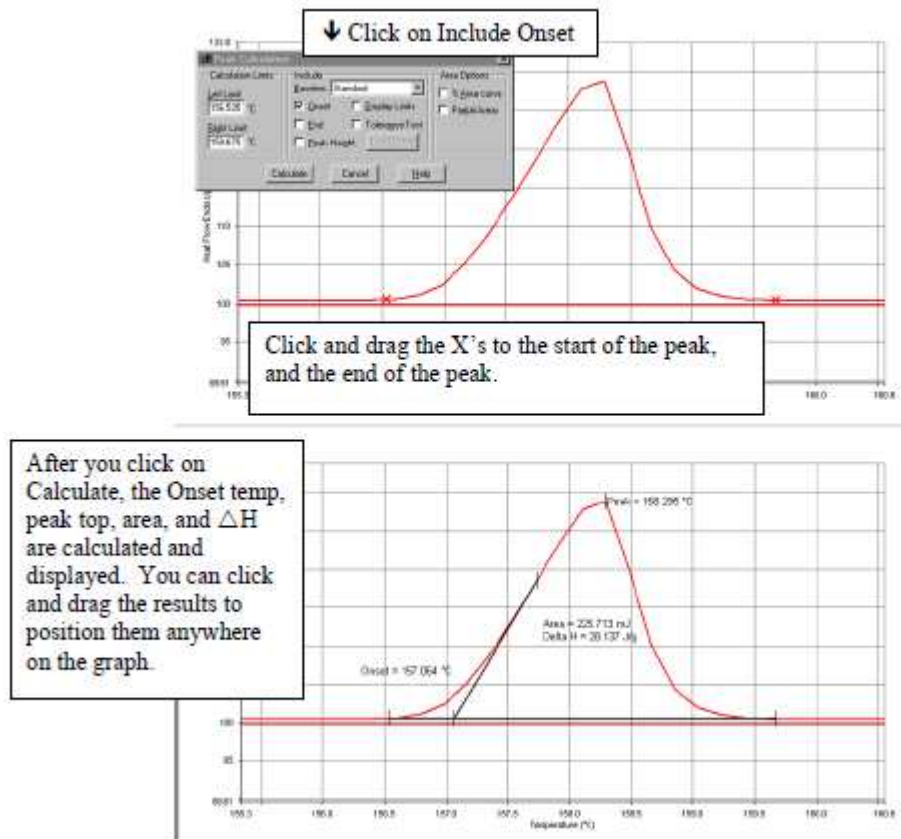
↓ Click on Include Onset

Peak Calculations

Calculation Limits

Left Limit
156.535 °C

Right Limit
159.675 °C

Include

Baseline: Standard

☑ Onset

☐ End

☐ Peak Height

☐ Display Limits

☐ Extrapolated Peak

Area Options

☐ % Area curve

☐ Partial Areas

Calculate

Cancel

Help

Heat Flow Endo Up

110

105

100

95

Click and drag the X's to the start of the peak, and the end of the peak.

160.0

After you click on Calculate, the Onset temp, peak top, area, and $\triangle$H are calculated and displayed. You can click and drag the results to position them anywhere on the graph.

Peak = 158.296 °C

Area = 225.713 mJ
Delta H = 28.137 J/g

Onset = 157.064 °C

100

95

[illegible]

155.5

156.0

156.5

157.0

157.5

158.0

158.5

159.0

159.5

160.0

160.5

Temperature (°C)